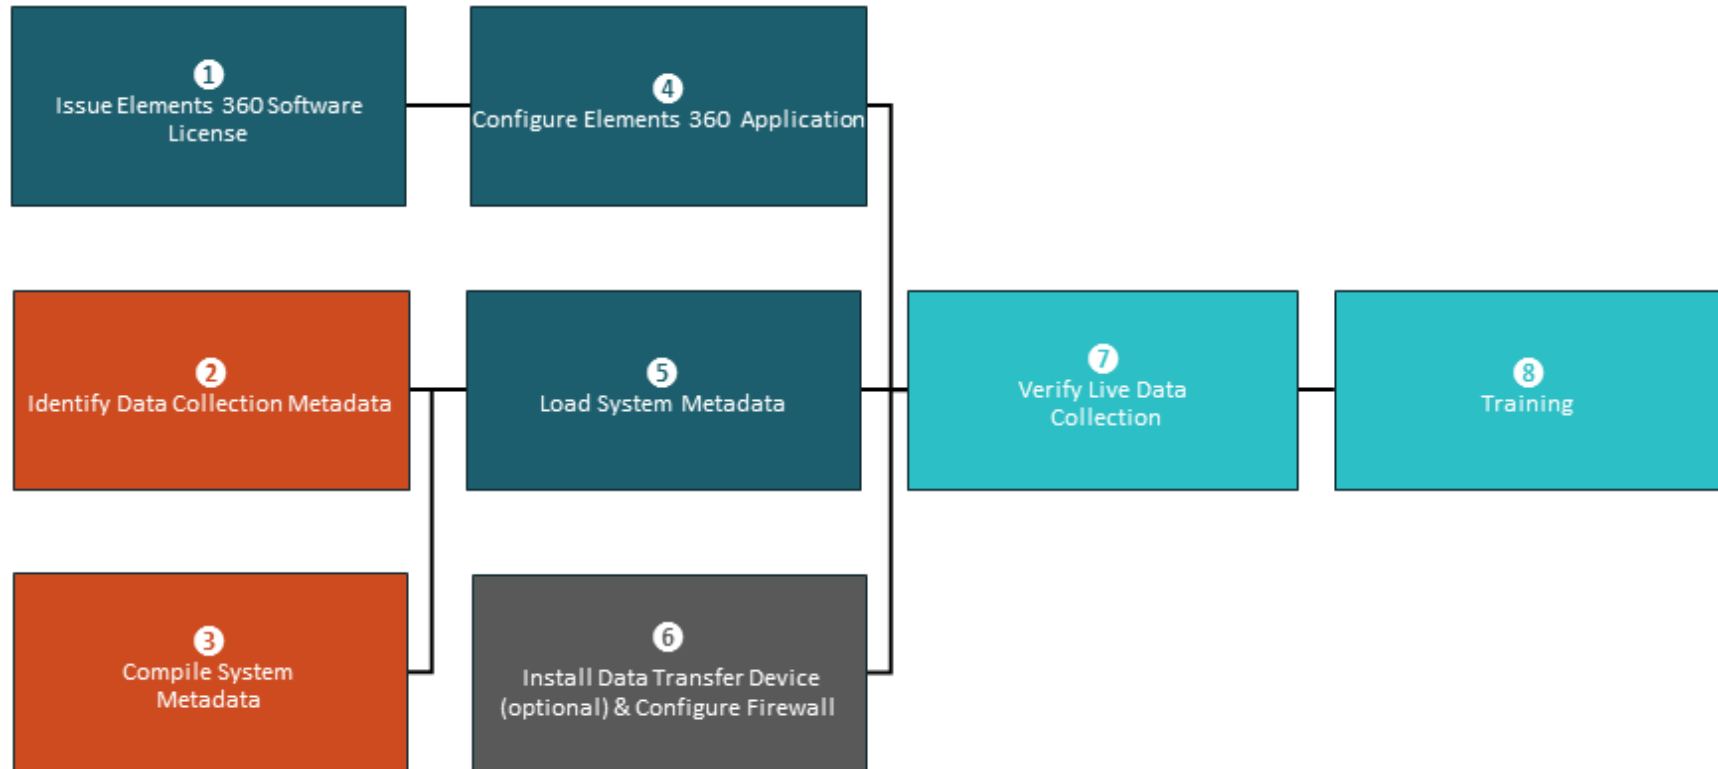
1
Issue Elements 360 Software License

4
Configure Elements 360 Application

2
Identify Data Collection Metadata

5
Load System Metadata

7
Verify Live Data Collection

8
Training

3
Compile System Metadata

6
Install Data Transfer Device (optional) & Configure Firewall